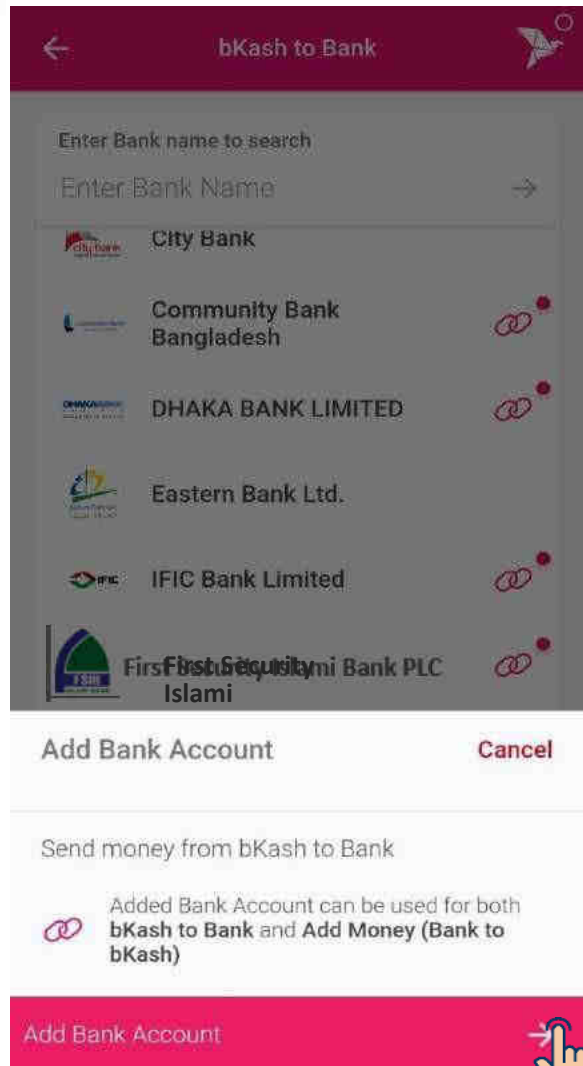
bKash to Bank

Enter Bank name to search

Enter Bank Name

City Bank

Community Bank Bangladesh

DHAKA BANK LIMITED

Eastern Bank Ltd.

IFIC Bank Limited

First Security Islami Bank PLC

First Security Islami

Add Bank Account

Cancel

Send money from bKash to Bank

Added Bank Account can be used for both **bKash to Bank** and **Add Money (Bank to bKash)**

Add Bank Account